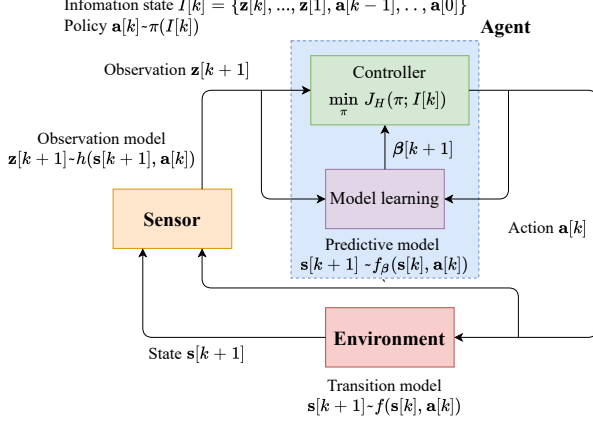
Infomation state $I[k] = \{\mathbf{z}[k], ..., \mathbf{z}[1], \mathbf{a}[k-1], \dots, \mathbf{a}[0]\}$
Policy $\mathbf{a}[k] \sim \pi(I[k])$

Agent

Observation $\mathbf{z}[k+1]$

Controller
$\min_{\pi} J_H(\pi; I[k])$

Observation model
$\mathbf{z}[k+1] \sim h(\mathbf{s}[k+1], \mathbf{a}[k])$

$\boldsymbol{\beta}[k+1]$

Sensor

Model learning

Action $\mathbf{a}[k]$

Predictive model
$\mathbf{s}[k+1] \sim f_{\boldsymbol{\beta}}(\mathbf{s}[k], \mathbf{a}[k])$

Environment

State $\mathbf{s}[k+1]$

Transition model
$\mathbf{s}[k+1] \sim f(\mathbf{s}[k], \mathbf{a}[k])$